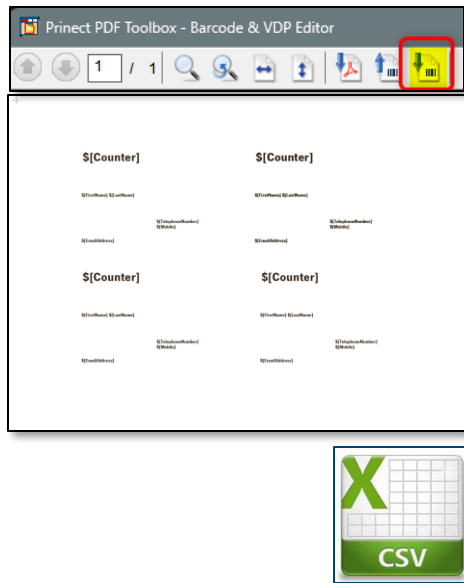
Prinect PDF Toolbox - Barcode & VDP Editor

1 / 1

$[Counter]

$[FirstName] $[LastName]

$[TelephoneNumber]
$[Mobile]

$[EmailAddress]

$[Counter]

$[FirstName] $[LastName]

$[TelephoneNumber]
$[Mobile]

$[EmailAddress]

$[Counter]

$[FirstName] $[LastName]

$[TelephoneNumber]
$[Mobile]

$[EmailAddress]

$[Counter]

$[FirstName] $[LastName]

$[TelephoneNumber]
$[Mobile]

$[EmailAddress]

X

CSV